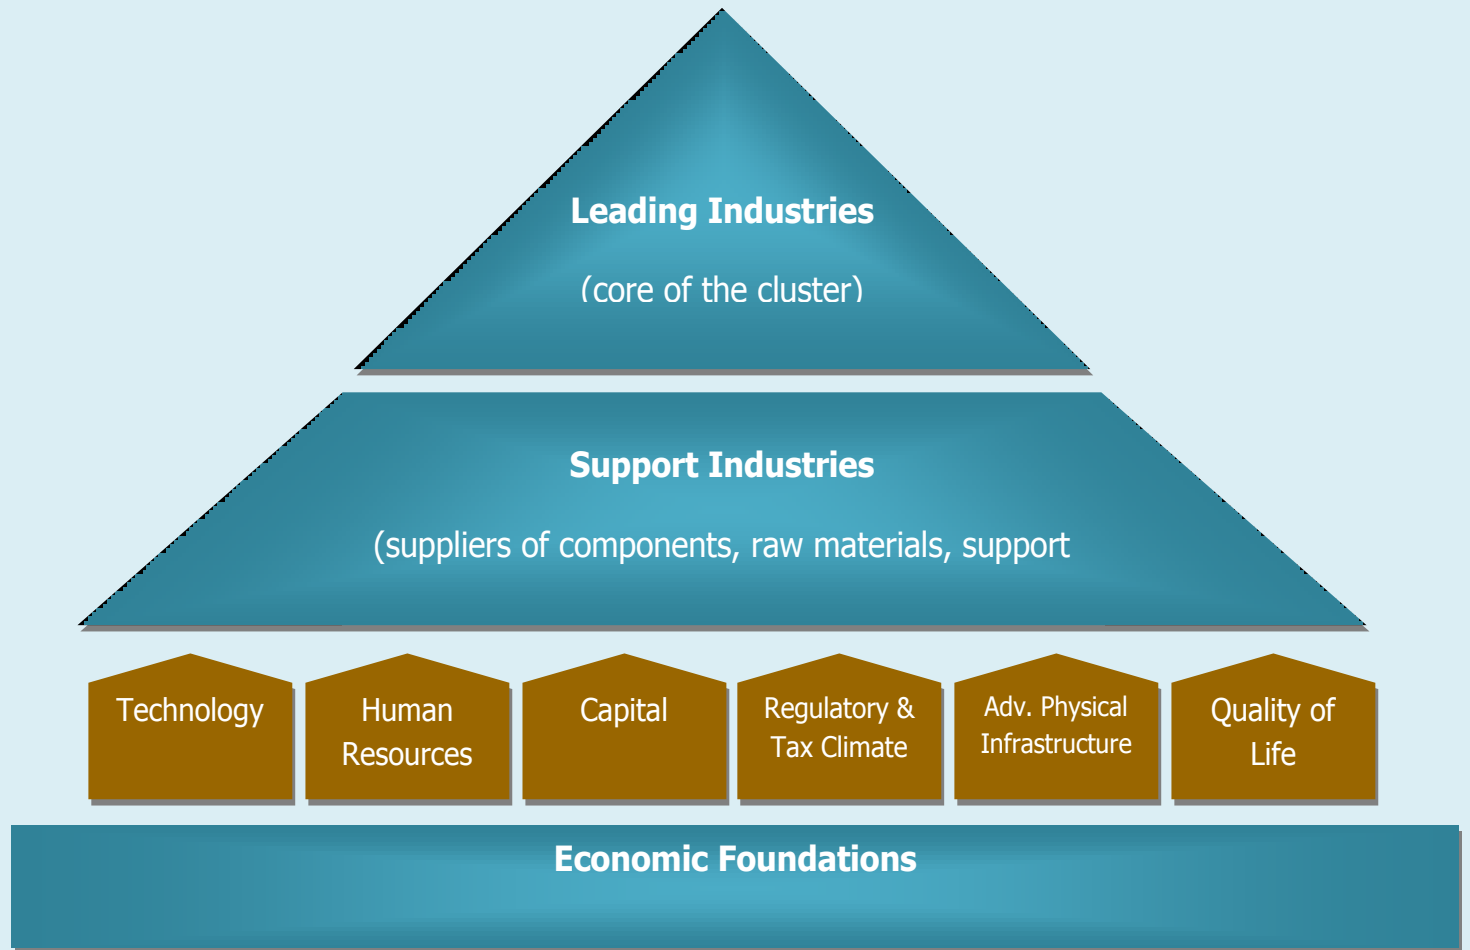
Leading Industries

(core of the cluster)

Support Industries

(suppliers of components, raw materials, support

Technology

Human Resources

Capital

Regulatory & Tax Climate

Adv. Physical Infrastructure

Quality of Life

Economic Foundations